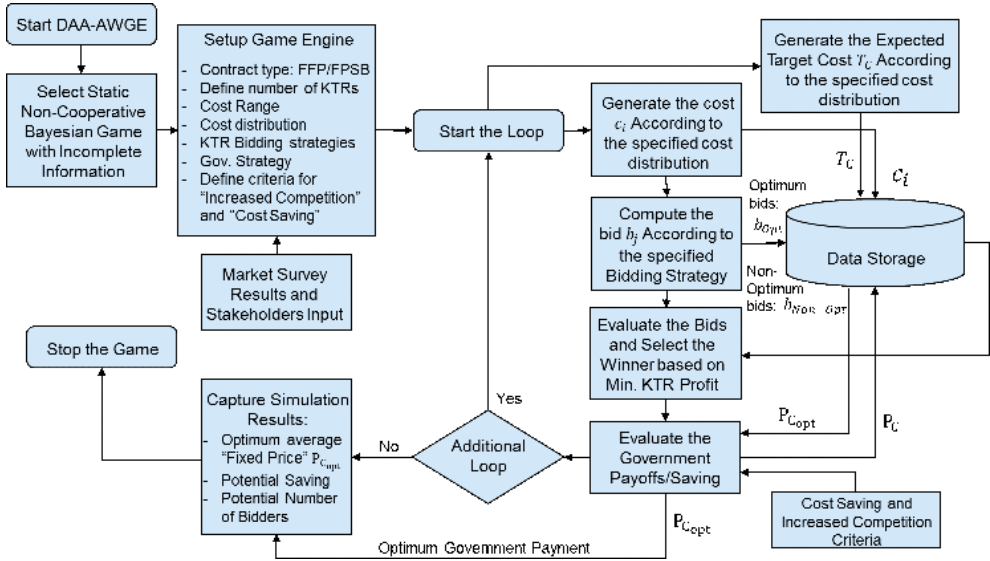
Start DAA-AWGE

Select Static Non-Cooperative Bayesian Game with Incomplete Information

Setup Game Engine
- Contract type: FFP/FPSB
- Define number of KTRs
- Cost Range
- Cost distribution
- KTR Bidding strategies
- Gov. Strategy
- Define criteria for "Increased Competition" and "Cost Saving"

Market Survey Results and Stakeholders Input

Start the Loop

Generate the Expected Target Cost $T_C$ According to the specified cost distribution

Generate the cost $c_i$ According to the specified cost distribution

$T_C$

$c_i$

Optimum bids: $b_{Opt}$

Compute the bid $b_j$ According to the specified Bidding Strategy

Data Storage

Non-Optimum bids: $b_{Non-Opt}$

Evaluate the Bids and Select the Winner based on Min. KTR Profit

Stop the Game

Capture Simulation Results:
- Optimum average "Fixed Price" $P_{C_{opt}}$
- Potential Saving
- Potential Number of Bidders

Yes

No

Additional Loop

$P_{C_{opt}}$

$P_C$

Evaluate the Government Payoffs/Saving

$P_{C_{opt}}$

Cost Saving and Increased Competition Criteria

Optimum Government Payment